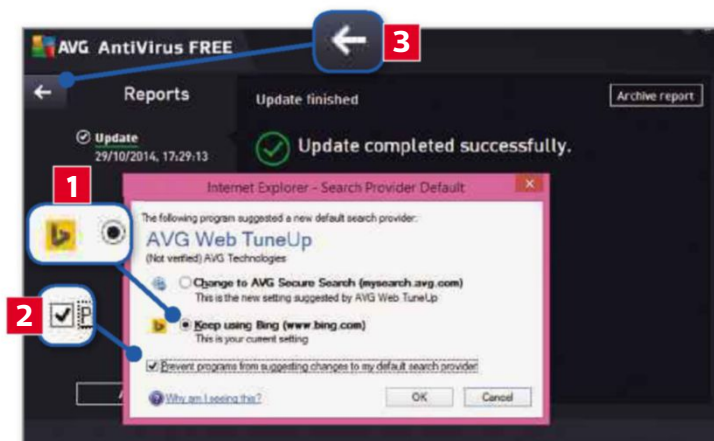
AVG AntiVirus FREE

3

Reports

Update finished

Archive report

Update
29/10/2014, 17:29:13

Update completed successfully.

1

Internet Explorer - Search Provider Default

The following program suggested a new default search provider:

AVG Web TuneUp

(Not verified) AVG Technologies

Change to AVG Secure Search (mysearch.avg.com)
This is the new setting suggested by AVG Web TuneUp

2

Keep using Bing (www.bing.com)
This is your current setting

Prevent programs from suggesting changes to my default search provider

Why am I seeing this?

OK

Cancel